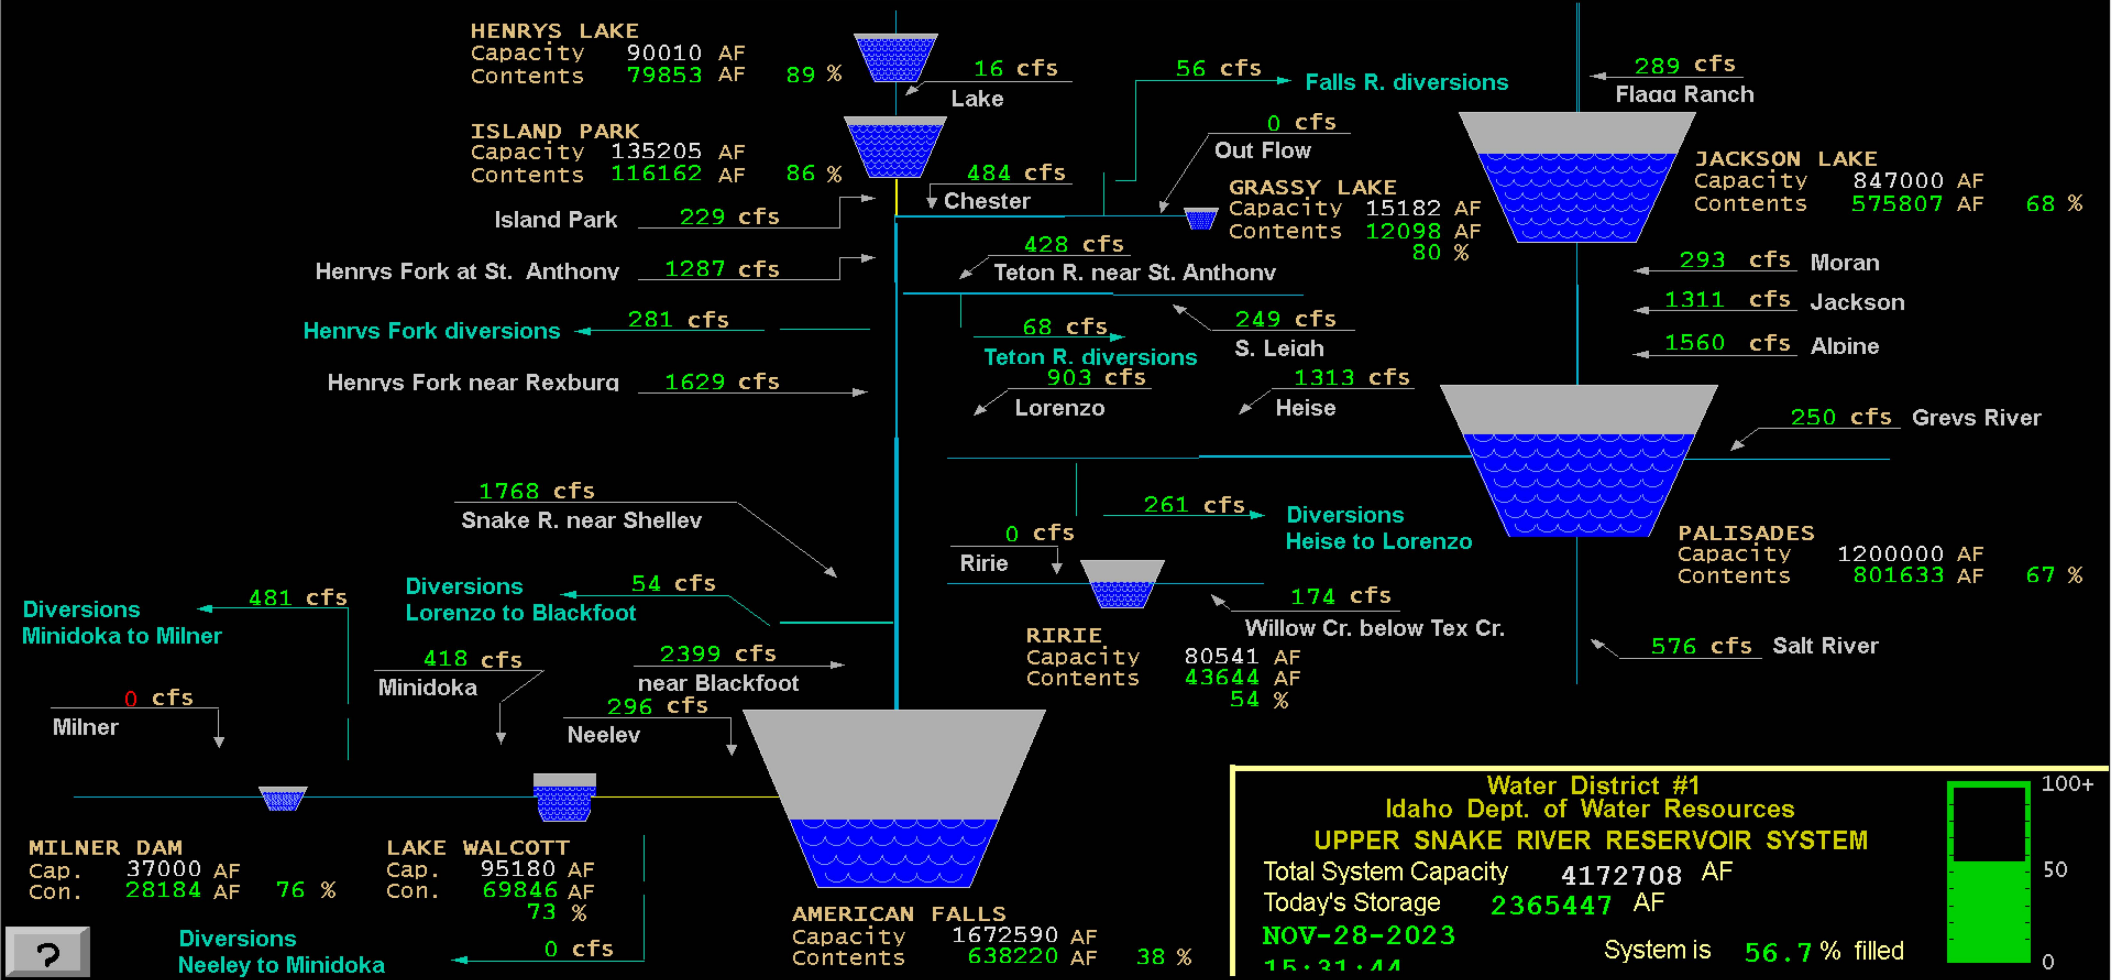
HENRYS LAKE
Capacity 90010 AF
Contents 79853 AF 89 %

16 cfs
Lake

56 cfs
Falls R. diversions

289 cfs
Flagg Ranch

ISLAND PARK
Capacity 135205 AF
Contents 116162 AF 86 %

0 cfs
Out Flow

484 cfs
Chester

GRASSY LAKE
Capacity 15182 AF
Contents 12098 AF
80 %

JACKSON LAKE
Capacity 847000 AF
Contents 575807 AF 68 %

Island Park 229 cfs

Henrys Fork at St. Anthony 1287 cfs

428 cfs
Teton R. near St. Anthony

293 cfs Moran

1311 cfs Jackson

1560 cfs Alpine

Henrys Fork diversions 281 cfs

68 cfs
Teton R. diversions

249 cfs
S. Leigh

Henrys Fork near Rexburg 1629 cfs

903 cfs
Lorenzo

1313 cfs
Heise

250 cfs Greys River

1768 cfs
Snake R. near Shelley

261 cfs
Diversions
Heise to Lorenzo

0 cfs
Ririe

PALISADES
Capacity 1200000 AF
Contents 801633 AF 67 %

Diversions
Minidoka to Milner
481 cfs

Diversions
Lorenzo to Blackfoot
54 cfs

174 cfs
Willow Cr. below Tex Cr.

418 cfs
Minidoka

2399 cfs
near Blackfoot

RIRIE
Capacity 80541 AF
Contents 43644 AF
54 %

576 cfs Salt River

0 cfs
Milner

296 cfs
Neeley

Water District #1
Idaho Dept. of Water Resources
UPPER SNAKE RIVER RESERVOIR SYSTEM
Total System Capacity 4172708 AF
Today's Storage 2365447 AF
NOV-28-2023
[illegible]

System is 56.7 % filled

100+
50
0

MILNER DAM
Cap. 37000 AF
Con. 28184 AF 76 %

LAKE WALCOTT
Cap. 95180 AF
Con. 69846 AF
73 %

AMERICAN FALLS
Capacity 1672590 AF
Contents 638220 AF 38 %

?

Diversions
Neeley to Minidoka
0 cfs